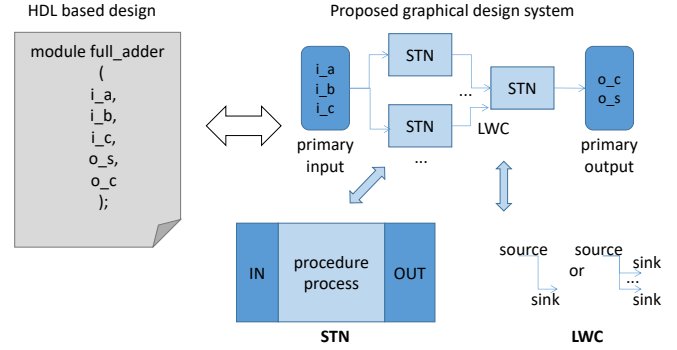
HDL based design

Proposed graphical design system

module full_adder
(
i_a,
i_b,
i_c,
o_s,
o_c
);

i_a
i_b
i_c

primary input

STN

STN

...

...

STN

LWC

o_c
o_s

primary output

IN

procedure process

OUT

STN

source

sink

or

source

sink

...

sink

LWC